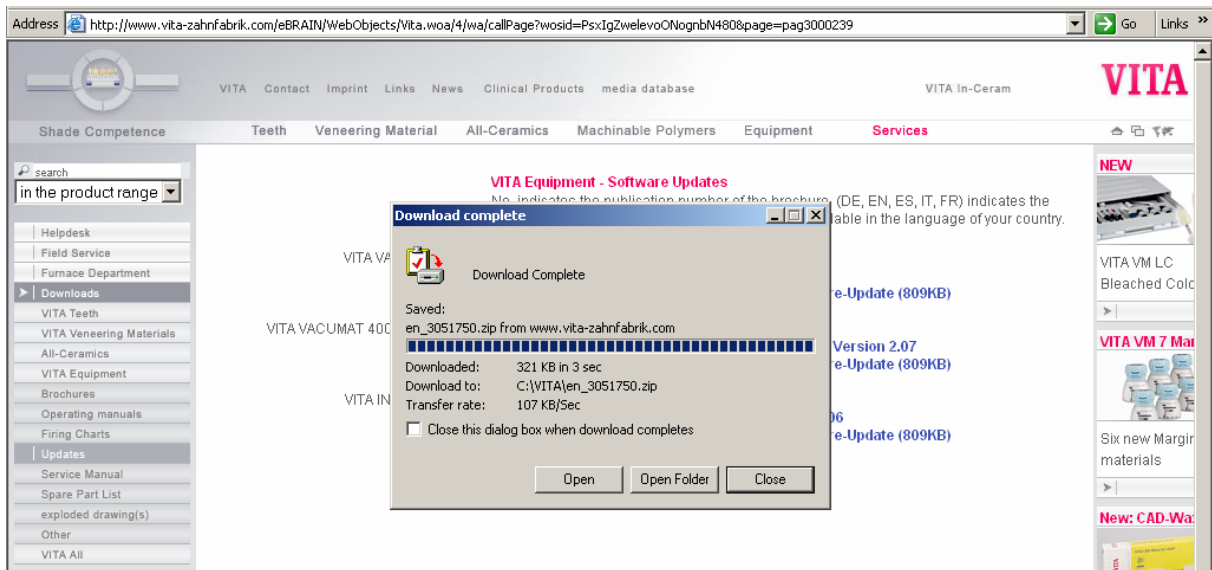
Address http://www.vita-zahnfabrik.com/eBRAIN/WebObjects/Vita.woa/4/wa/callPage?wosid=PsxIgZwelevoONognbN480&page=pag3000239 Go Links »

VITA Contact Imprint Links News Clinical Products media database VITA In-Ceram VITA

Shade Competence Teeth Veneering Material All-Ceramics Machinable Polymers Equipment Services

search
in the product range

Helpdesk
Field Service
Furnace Department
Downloads
VITA Teeth
VITA Veneering Materials
All-Ceramics
VITA Equipment
Brochures
Operating manuals
Firing Charts
Updates
Service Manual
Spare Part List
exploded drawing(s)
Other
VITA All

VITA Equipment - Software Updates
No. indicates the publication number of the brochure. (DE, EN, ES, IT, FR) indicates the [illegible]able in the language of your country.

VITA VA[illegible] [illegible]e-Update (809KB)

VITA VACUMAT 400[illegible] Version 2.07 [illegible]e-Update (809KB)

VITA IN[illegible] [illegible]06 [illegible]e-Update (809KB)

Download complete

Download Complete

Saved:
en_3051750.zip from www.vita-zahnfabrik.com

Downloaded: 321 KB in 3 sec
Download to: C:\VITA\en_3051750.zip
Transfer rate: 107 KB/Sec

Close this dialog box when download completes

Open Open Folder Close

NEW
VITA VM LC Bleached Colo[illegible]
VITA VM 7 Mar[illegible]
Six new Margin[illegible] materials
New: CAD-Wa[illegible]